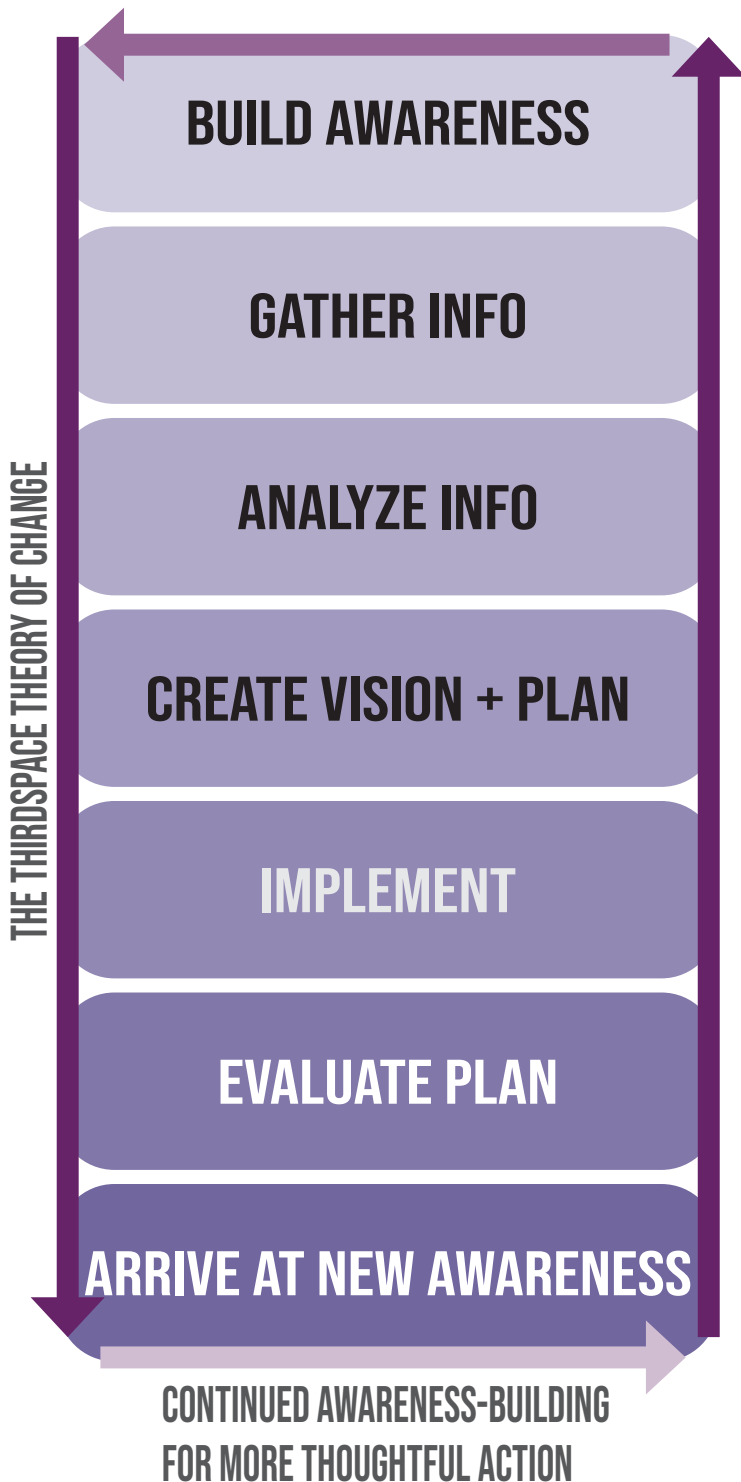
THE THIRDSPACE THEORY OF CHANGE

BUILD AWARENESS

GATHER INFO

ANALYZE INFO

CREATE VISION + PLAN

IMPLEMENT

EVALUATE PLAN

ARRIVE AT NEW AWARENESS

CONTINUED AWARENESS-BUILDING FOR MORE THOUGHTFUL ACTION